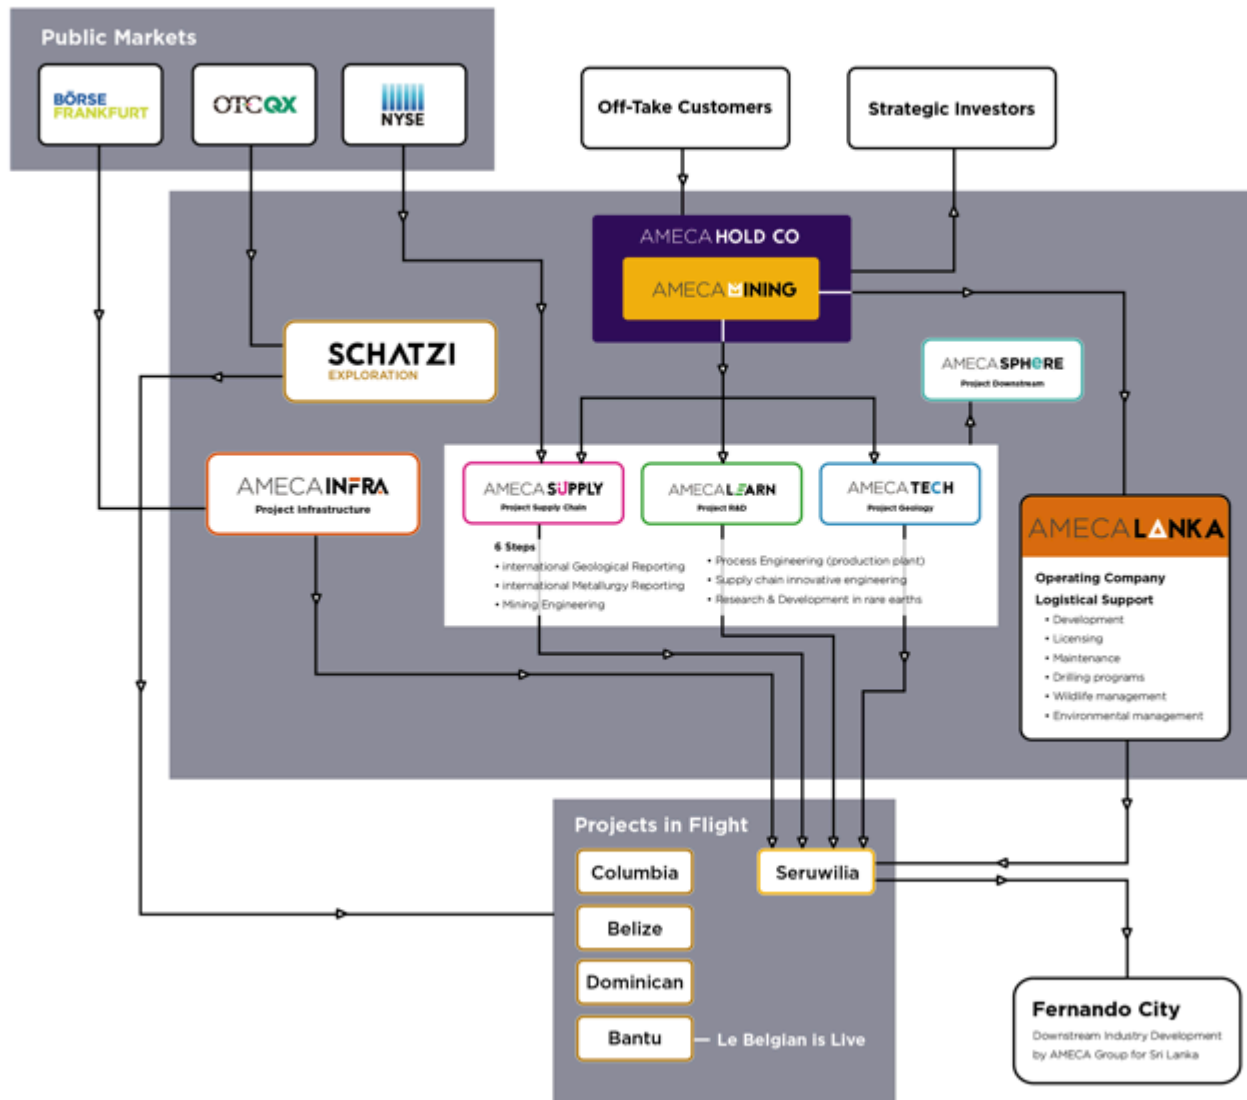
Public Markets

BÖRSE FRANKFURT

OTCQX

NYSE

Off-Take Customers

Strategic Investors

AMECA HOLD CO

AMECA MINING

SCHATZI EXPLORATION

AMECA SPHERE
Project Downstream

AMECA INFRA
Project Infrastructure

AMECA SUPPLY
Project Supply Chain

AMECA LEARN
Project R&D

AMECA TECH
Project Geology

6 Steps
• international Geological Reporting
• international Metallurgy Reporting
• Mining Engineering

• Process Engineering (production plant)
• Supply chain innovative engineering
• Research & Development in rare earths

AMECA LANKA

Operating Company
Logistical Support
• Development
• Licensing
• Maintenance
• Drilling programs
• Wildlife management
• Environmental management

Projects in Flight

Columbia

Belize

Dominican

Bantu — Le Belgian is Live

Seruwilia

Fernando City
Downstream Industry Development by AMECA Group for Sri Lanka